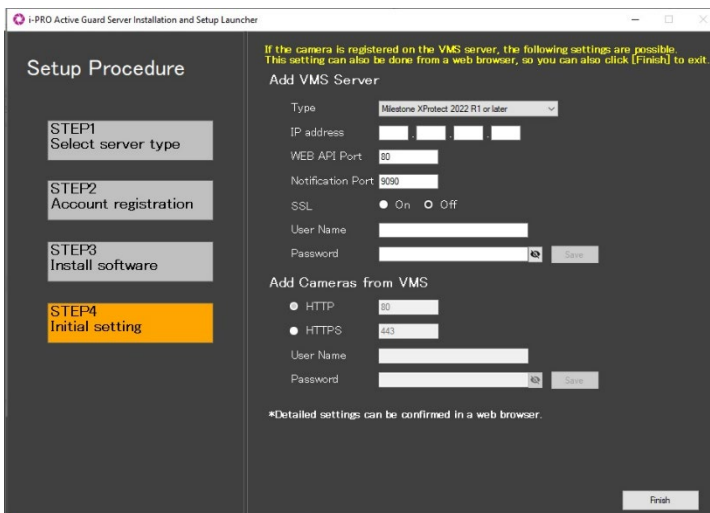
i-PRO Active Guard Server Installation and Setup Launcher

Setup Procedure

STEP1
Select server type

STEP2
Account registration

STEP3
Install software

STEP4
Initial setting

If the camera is registered on the VMS server, the following settings are possible.
This setting can also be done from a web browser, so you can also click [Finish] to exit.

Add VMS Server

Type Milestone XProtect 2022 R1 or later

IP address . . .

WEB API Port 80

Notification Port 9090

SSL On Off

User Name

Password Save

Add Cameras from VMS

HTTP 80

HTTPS 443

User Name

Password Save

*Detailed settings can be confirmed in a web browser.

Finish